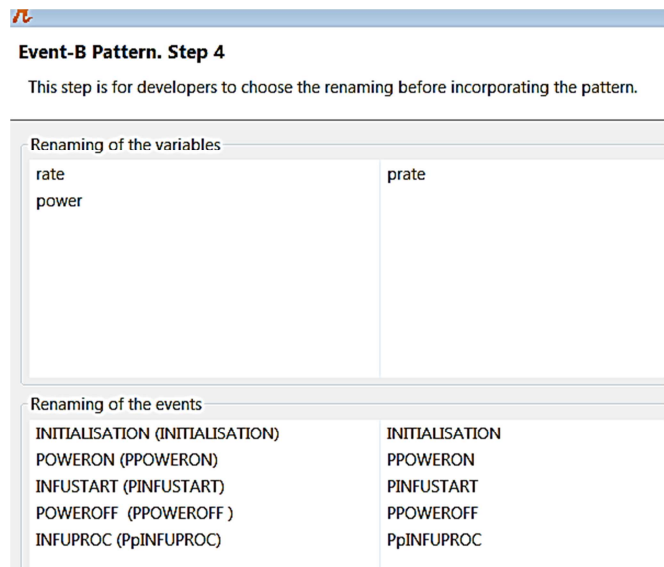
Event-B Pattern. Step 4

This step is for developers to choose the renaming before incorporating the pattern.

Renaming of the variables

| | |
|---|---|
| rate | prate |
| power | |

Renaming of the events

| | |
|---|---|
| INITIALISATION (INITIALISATION) | INITIALISATION |
| POWERON (PPOWERON) | PPOWERON |
| INFUSTART (PINFUSTART) | PINFUSTART |
| POWEROFF (PPOWEROFF ) | PPOWEROFF |
| INFUPROC (PpINFUPROC) | PpINFUPROC |